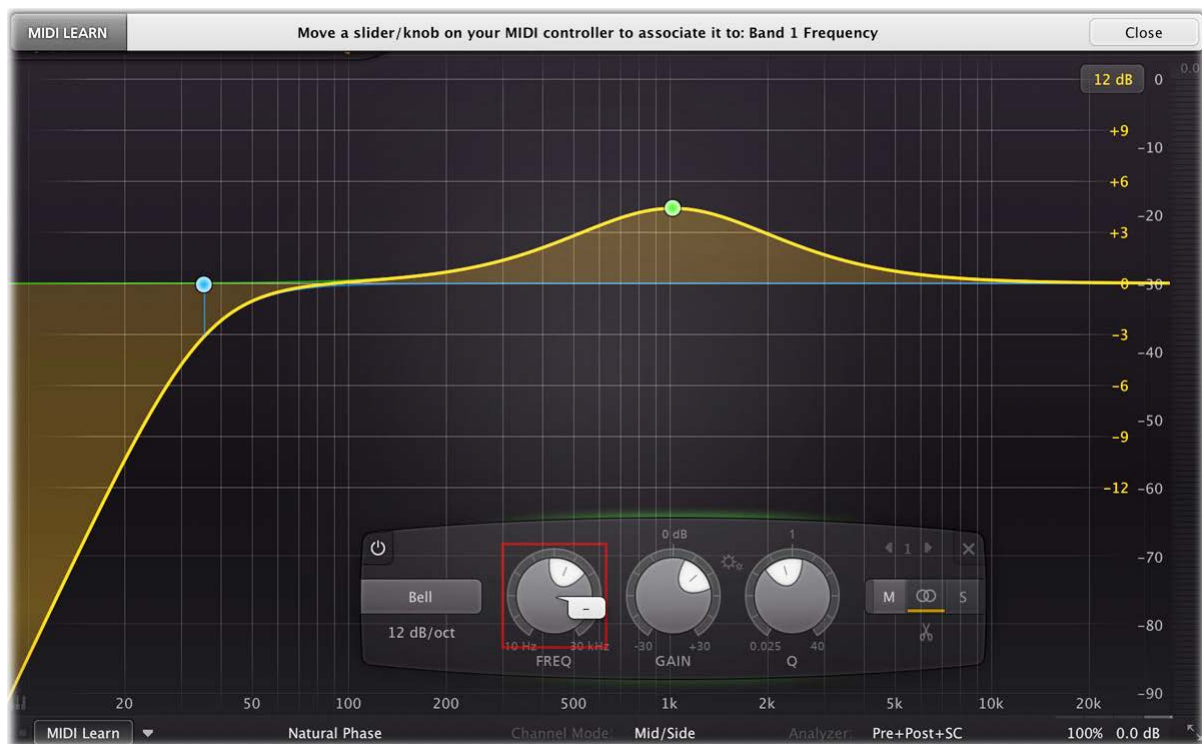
MIDI LEARN

Move a slider/knob on your MIDI controller to associate it to: Band 1 Frequency

Close

12 dB 0

+9 -10

+6

-20

+3

0 -30

-3

-40

-6

-50

-9

-12 -60

-70

-80

-90

Bell

12 dB/oct

10 Hz 30 kHz FREQ

0 dB

-30 +30 GAIN

1

0.025 40 Q

1

M S

20 50 100 200 500 1k 2k 5k 10k 20k

MIDI Learn

Natural Phase

Channel Mode: Mid/Side

Analyzer: Pre+Post+SC

100% 0.0 dB